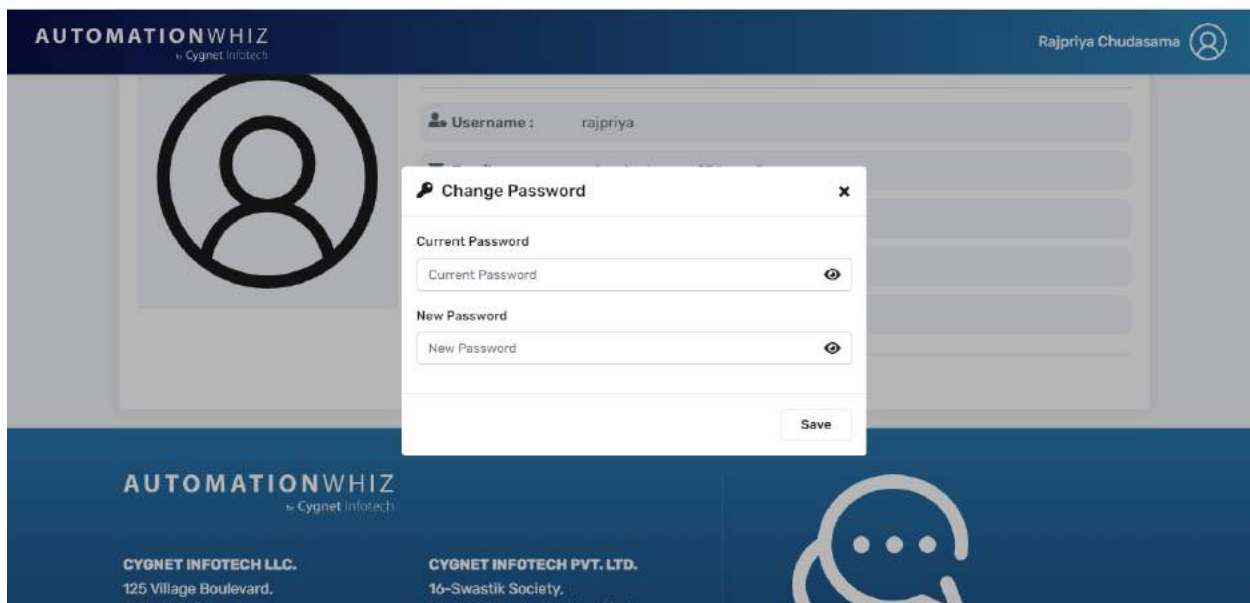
AUTOMATIONWHIZ
by Cygnet Infotech

Rajpriya Chudasama

Username : rajpriya

Change Password ×

Current Password

Current Password

New Password

New Password

Save

AUTOMATIONWHIZ
by Cygnet Infotech

CYGNET INFOTECH LLC.
125 Village Boulevard,

CYGNET INFOTECH PVT. LTD.
16-Swastik Society,